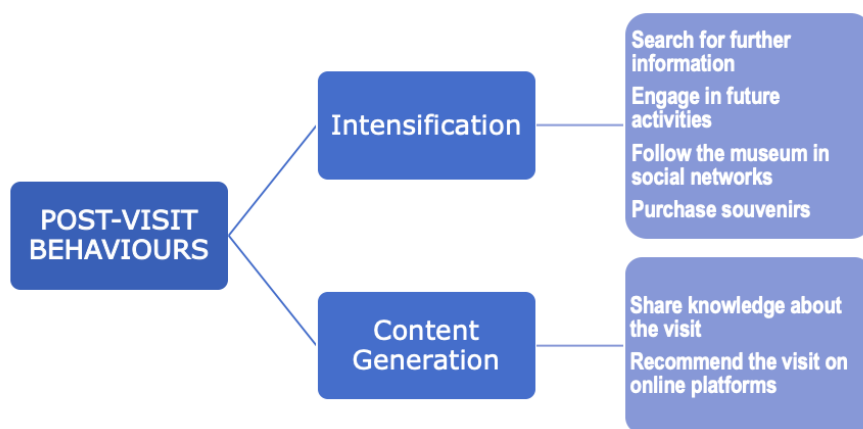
POST-VISIT BEHAVIOURS

Intensification

Search for further information

Engage in future activities

Follow the museum in social networks

Purchase souvenirs

Content Generation

Share knowledge about the visit

Recommend the visit on online platforms